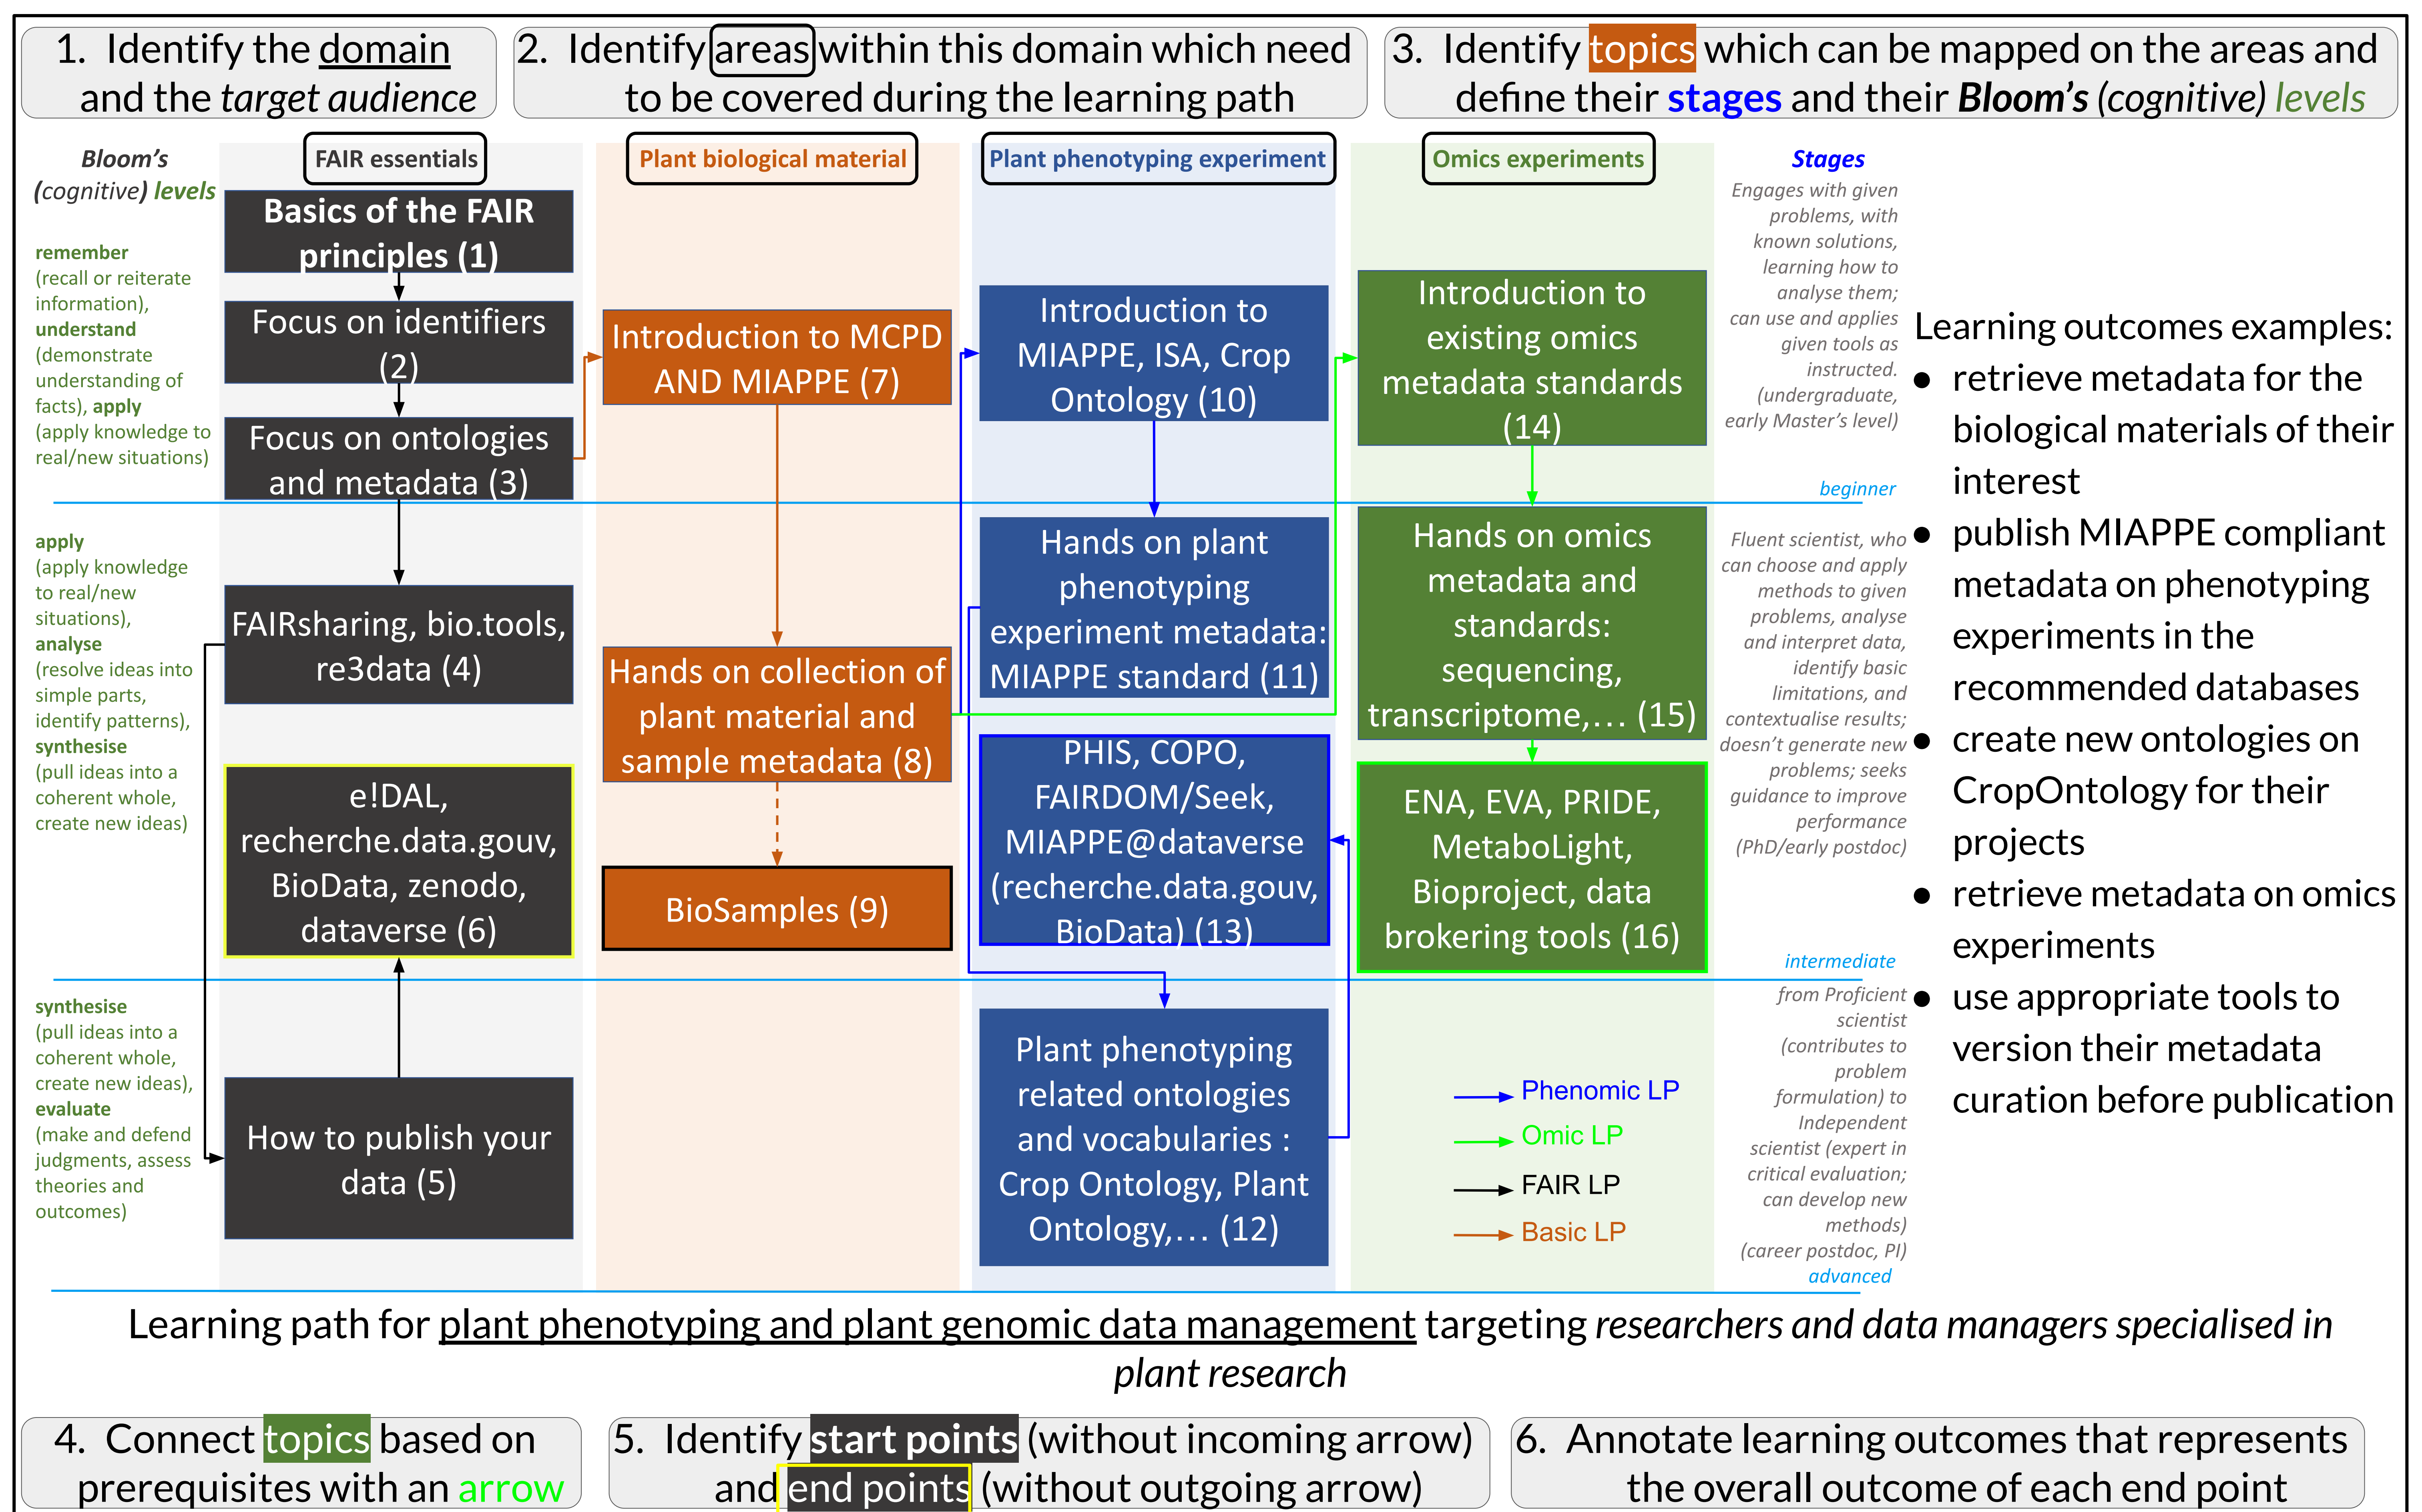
1. Identify the domain and the target audience

2. Identify areas within this domain which need to be covered during the learning path

3. Identify topics which can be mapped on the areas and define their stages and their Bloom's (cognitive) levels

Bloom's (cognitive) levels

remember (recall or reiterate information), understand (demonstrate understanding of facts), apply (apply knowledge to real/new situations)

apply (apply knowledge to real/new situations), analyse (resolve ideas into simple parts, identify patterns), synthesise (pull ideas into a coherent whole, create new ideas)

synthesise (pull ideas into a coherent whole, create new ideas), evaluate (make and defend judgments, assess theories and outcomes)

FAIR essentials

Basics of the FAIR principles (1)

Focus on identifiers (2)

Focus on ontologies and metadata (3)

FAIRsharing, bio.tools, re3data (4)

e!DAL, recherche.data.gouv, BioData, zenodo, dataverse (6)

How to publish your data (5)

Plant biological material

Introduction to MCPD AND MIAPPE (7)

Hands on collection of plant material and sample metadata (8)

BioSamples (9)

Plant phenotyping experiment

Introduction to MIAPPE, ISA, Crop Ontology (10)

Hands on plant phenotyping experiment metadata: MIAPPE standard (11)

PHIS, COPO, FAIRDOM/Seek, MIAPPE@dataverse (recherche.data.gouv, BioData) (13)

Plant phenotyping related ontologies and vocabularies : Crop Ontology, Plant Ontology,… (12)

Omics experiments

Introduction to existing omics metadata standards (14)

Hands on omics metadata and standards: sequencing, transcriptome,… (15)

ENA, EVA, PRIDE, MetaboLight, Bioproject, data brokering tools (16)

Phenomic LP
Omic LP
FAIR LP
Basic LP

Stages

Engages with given problems, with known solutions, learning how to analyse them; can use and applies given tools as instructed. (undergraduate, early Master's level)

beginner

Fluent scientist, who can choose and apply methods to given problems, analyse and interpret data, identify basic limitations, and contextualise results; doesn't generate new problems; seeks guidance to improve performance (PhD/early postdoc)

intermediate

from Proficient scientist (contributes to problem formulation) to Independent scientist (expert in critical evaluation; can develop new methods) (career postdoc, PI)

advanced

Learning outcomes examples:
• retrieve metadata for the biological materials of their interest
• publish MIAPPE compliant metadata on phenotyping experiments in the recommended databases
• create new ontologies on CropOntology for their projects
• retrieve metadata on omics experiments
• use appropriate tools to version their metadata curation before publication

Learning path for plant phenotyping and plant genomic data management targeting researchers and data managers specialised in plant research

4. Connect topics based on prerequisites with an arrow

5. Identify start points (without incoming arrow) and end points (without outgoing arrow)

6. Annotate learning outcomes that represents the overall outcome of each end point